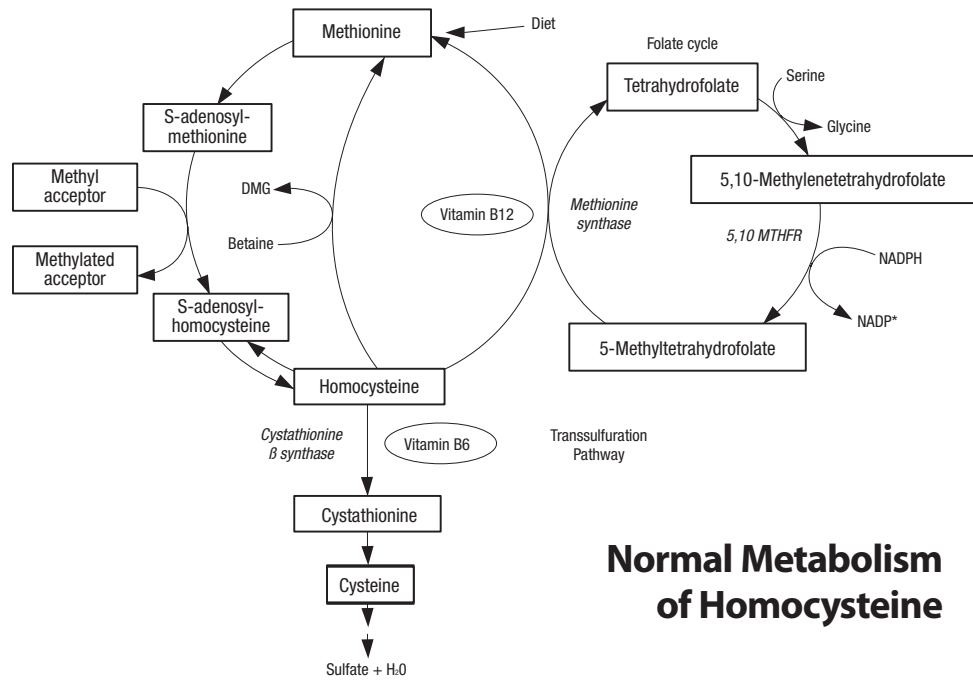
Methionine

Diet

Folate cycle

Tetrahydrofolate

Serine

Glycine

S-adenosyl-methionine

Methyl acceptor

DMG

Betaine

Vitamin B12

Methionine synthase

5,10-Methylenetetrahydrofolate

5,10 MTHFR

NADPH

NADP*

Methylated acceptor

S-adenosyl-homocysteine

5-Methyltetrahydrofolate

Homocysteine

Cystathionine ß synthase

Vitamin B6

Transsulfuration Pathway

Cystathionine

Cysteine

Sulfate + $H_2O$

Normal Metabolism of Homocysteine